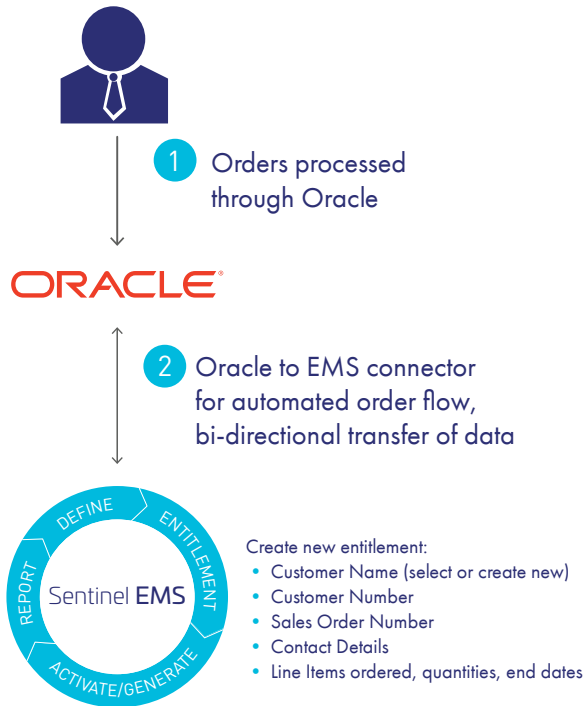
1 Orders processed through Oracle

ORACLE®

2 Oracle to EMS connector for automated order flow, bi-directional transfer of data

DEFINE
ENTITLEMENT
ACTIVATE/GENERATE
REPORT
Sentinel EMS

Create new entitlement:
• Customer Name (select or create new)
• Customer Number
• Sales Order Number
• Contact Details
• Line Items ordered, quantities, end dates